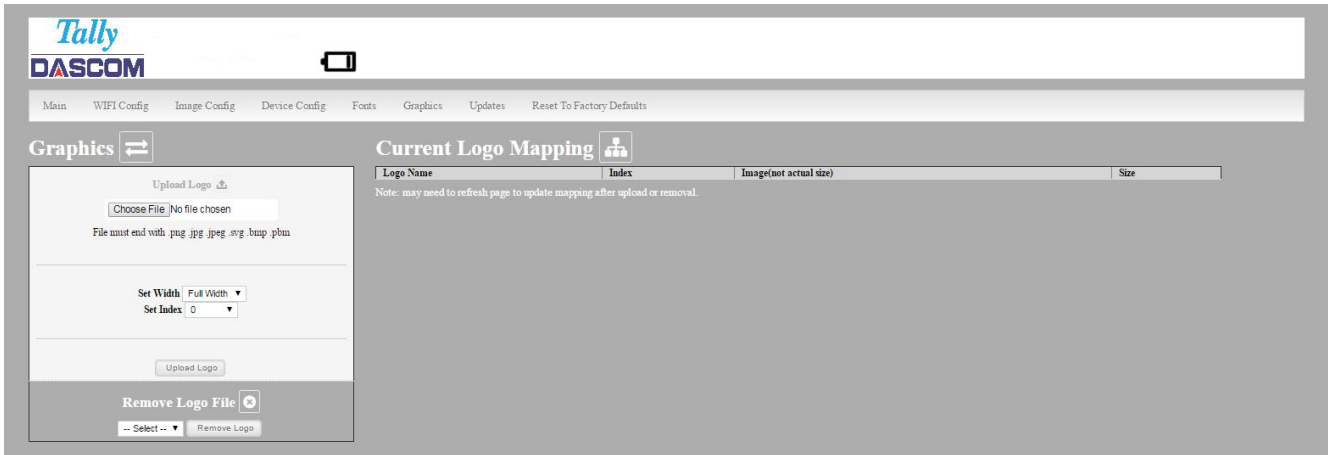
Tally
DASCOM

Main WIFI Config Image Config Device Config Fonts Graphics Updates Reset To Factory Defaults

Graphics

Upload Logo

Choose File No file chosen

File must end with .png .jpg .jpeg .svg .bmp .pbm

Set Width Full Width ▼
Set Index 0 ▼

Upload Logo

Remove Logo File

-- Select -- ▼ Remove Logo

Current Logo Mapping

| Logo Name | Index | Image(not actual size) | Size |
|---|---|---|---|

Note: may need to refresh page to update mapping after upload or removal.